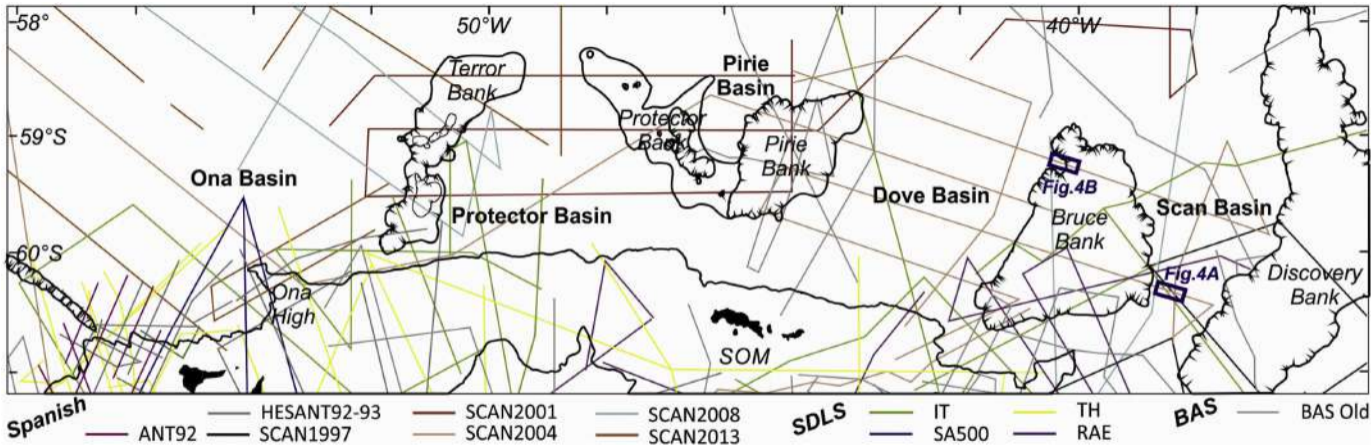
-58°
50°W
40°W
-59°S
-60°S
Terror Bank
Pirie Basin
Protector Bank
Pirie Bank
Ona Basin
Protector Basin
Dove Basin
Fig.4B
Bruce Bank
Scan Basin
Fig.4A
Discovery Bank
Ona High
SOM

Spanish
ANT92
HESANT92-93
SCAN1997
SCAN2001
SCAN2004
SCAN2008
SCAN2013
SDLS
IT
SA500
TH
RAE
BAS
BAS Old